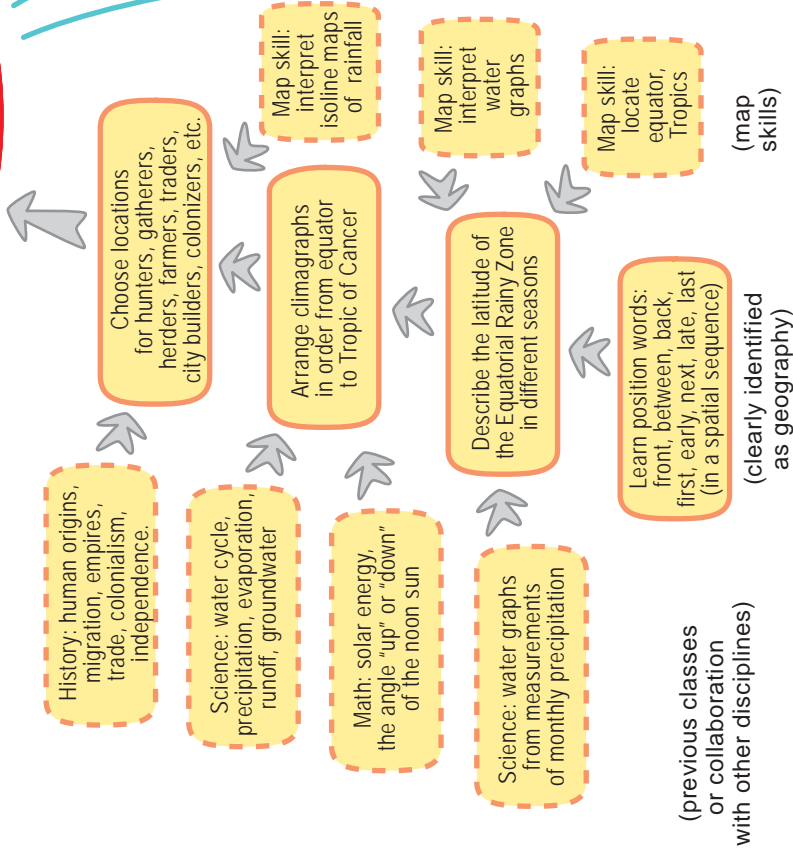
Map skill: interpret isoline maps of rainfall

Map skill: interpret water graphs

Map skill: locate equator, Tropics

(map skills)

Choose locations for hunters, gatherers, herders, farmers, traders, city builders, colonizers, etc.

Arrange climagraphs in order from equator to Tropic of Cancer

Describe the latitude of the Equatorial Rainy Zone in different seasons

Learn position words: front, between, back, first, early, next, late, last (in a spatial sequence)

(clearly identified as geography)

History: human origins, migration, empires, trade, colonialism, independence.

Science: water cycle, precipitation, evaporation, runoff, groundwater

Math: solar energy, the angle "up" or "down" of the noon sun

Science: water graphs from measurements of monthly precipitation

(previous classes or collaboration with other disciplines)